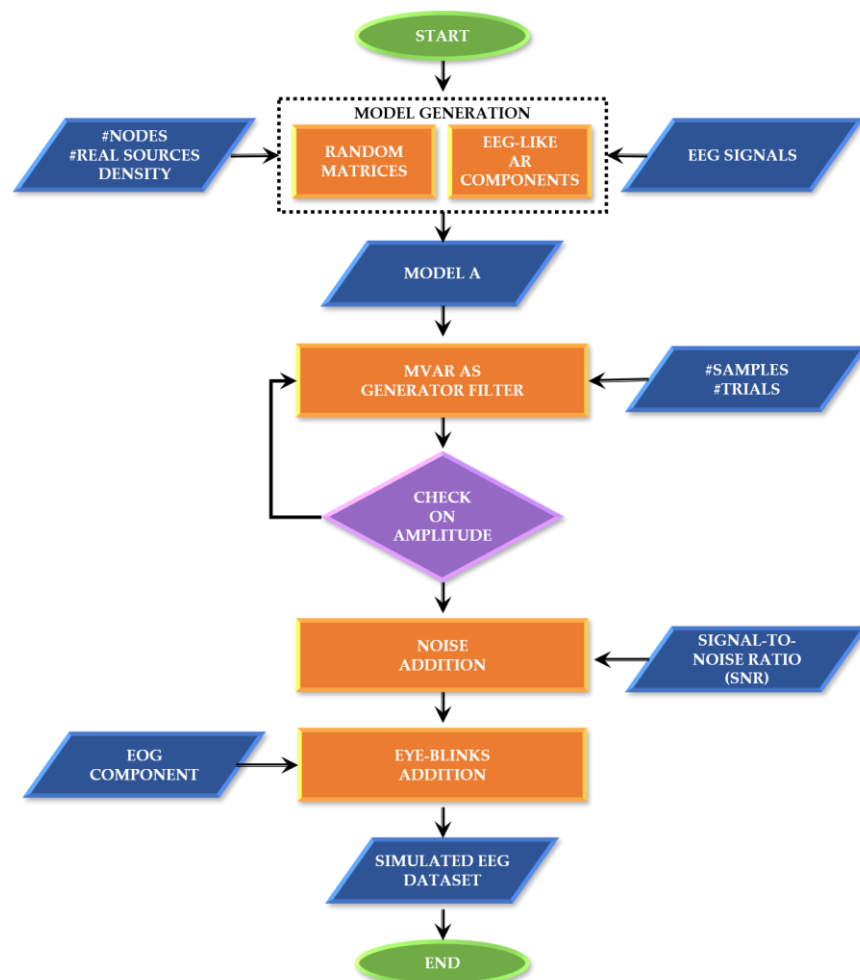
START

MODEL GENERATION

#NODES
#REAL SOURCES
DENSITY

RANDOM MATRICES

EEG-LIKE AR COMPONENTS

EEG SIGNALS

MODEL A

MVAR AS GENERATOR FILTER

#SAMPLES
#TRIALS

CHECK ON AMPLITUDE

NOISE ADDITION

SIGNAL-TO-NOISE RATIO (SNR)

EOG COMPONENT

EYE-BLINKS ADDITION

SIMULATED EEG DATASET

END